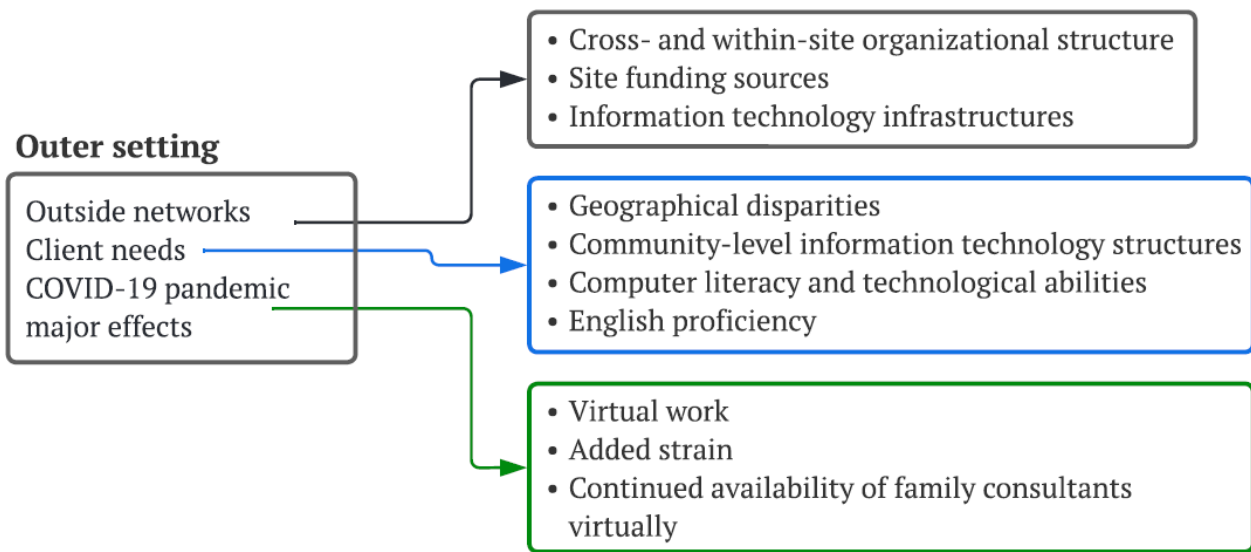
Outer setting

Outside networks
Client needs
COVID-19 pandemic major effects

• Cross- and within-site organizational structure
• Site funding sources
• Information technology infrastructures

• Geographical disparities
• Community-level information technology structures
• Computer literacy and technological abilities
• English proficiency

• Virtual work
• Added strain
• Continued availability of family consultants virtually